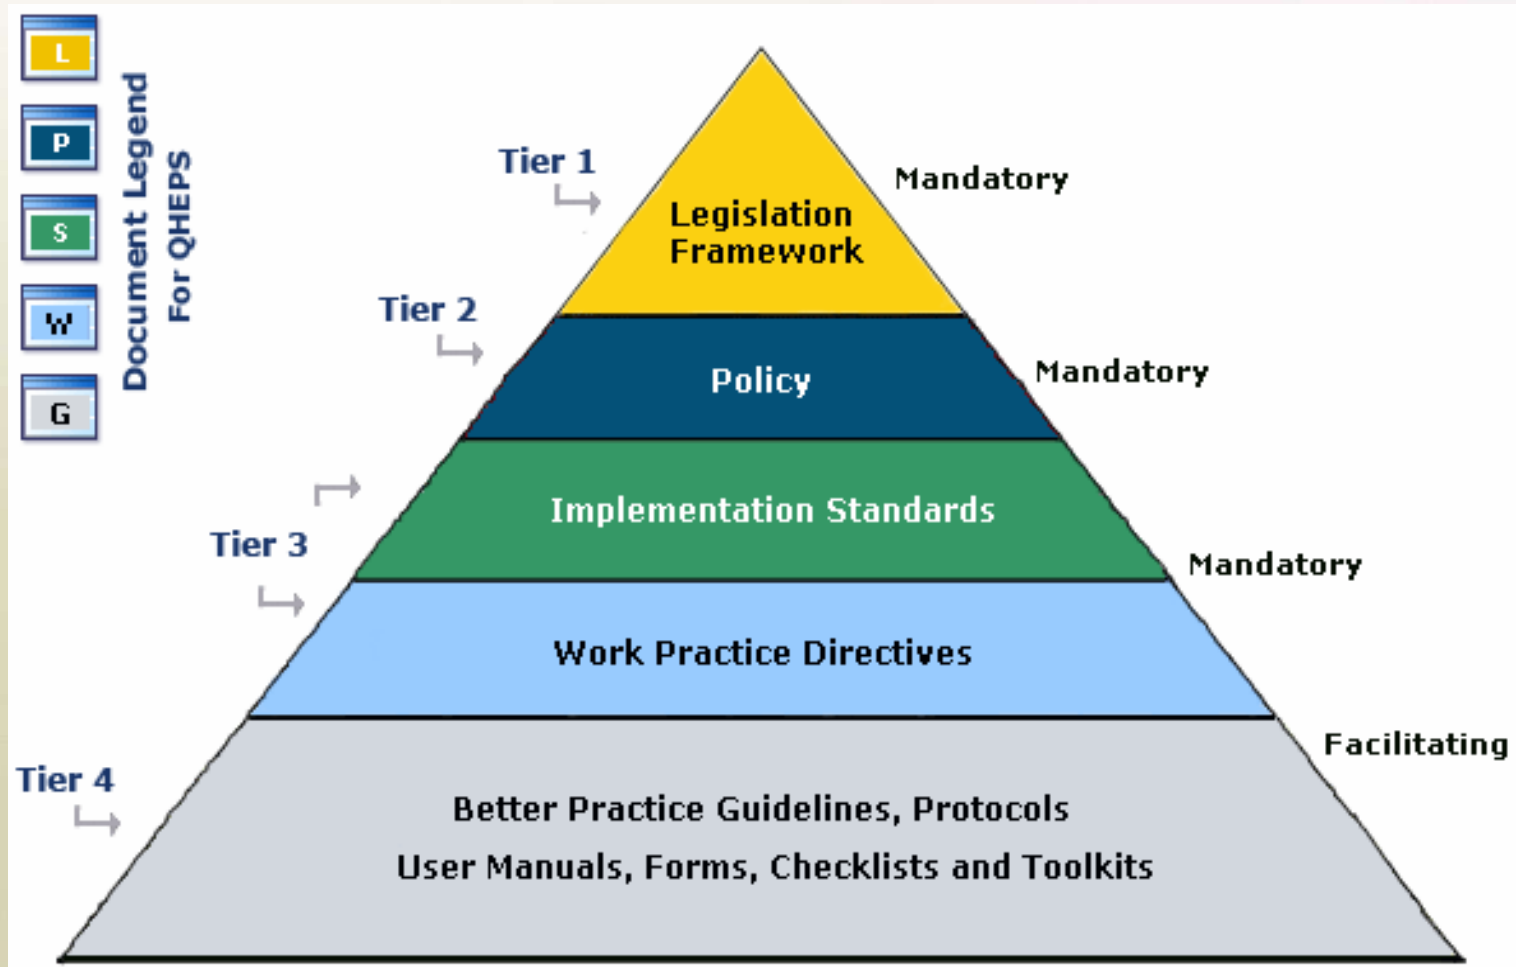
L
P
S
W
G

Document Legend For QHEPS

Tier 1
Legislation Framework
Mandatory

Tier 2
Policy
Mandatory

Tier 3
Implementation Standards
Mandatory

Work Practice Directives

Tier 4
Facilitating
Better Practice Guidelines, Protocols
User Manuals, Forms, Checklists and Toolkits